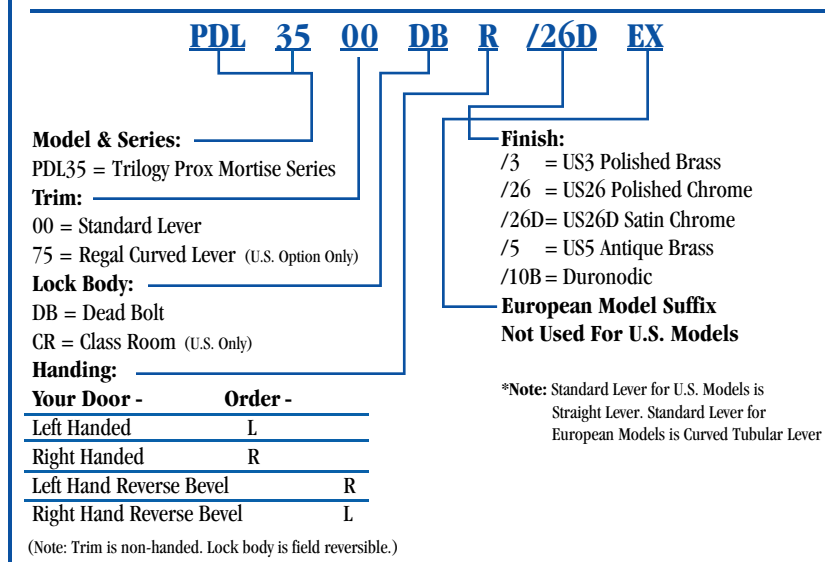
PDL 35 00 DB R /26D EX

Model & Series:
PDL35 = Trilogy Prox Mortise Series

Trim:
00 = Standard Lever
75 = Regal Curved Lever (U.S. Option Only)

Lock Body:
DB = Dead Bolt
CR = Class Room (U.S. Only)

Handing:

| Your Door - | Order - | |
|---|---|---|
| Left Handed | L | |
| Right Handed | R | |
| Left Hand Reverse Bevel | | R |
| Right Hand Reverse Bevel | | L |

(Note: Trim is non-handed. Lock body is field reversible.)

Finish:
/3 = US3 Polished Brass
/26 = US26 Polished Chrome
/26D= US26D Satin Chrome
/5 = US5 Antique Brass
/10B = Duronodic

European Model Suffix
Not Used For U.S. Models

*Note: Standard Lever for U.S. Models is Straight Lever. Standard Lever for European Models is Curved Tubular Lever